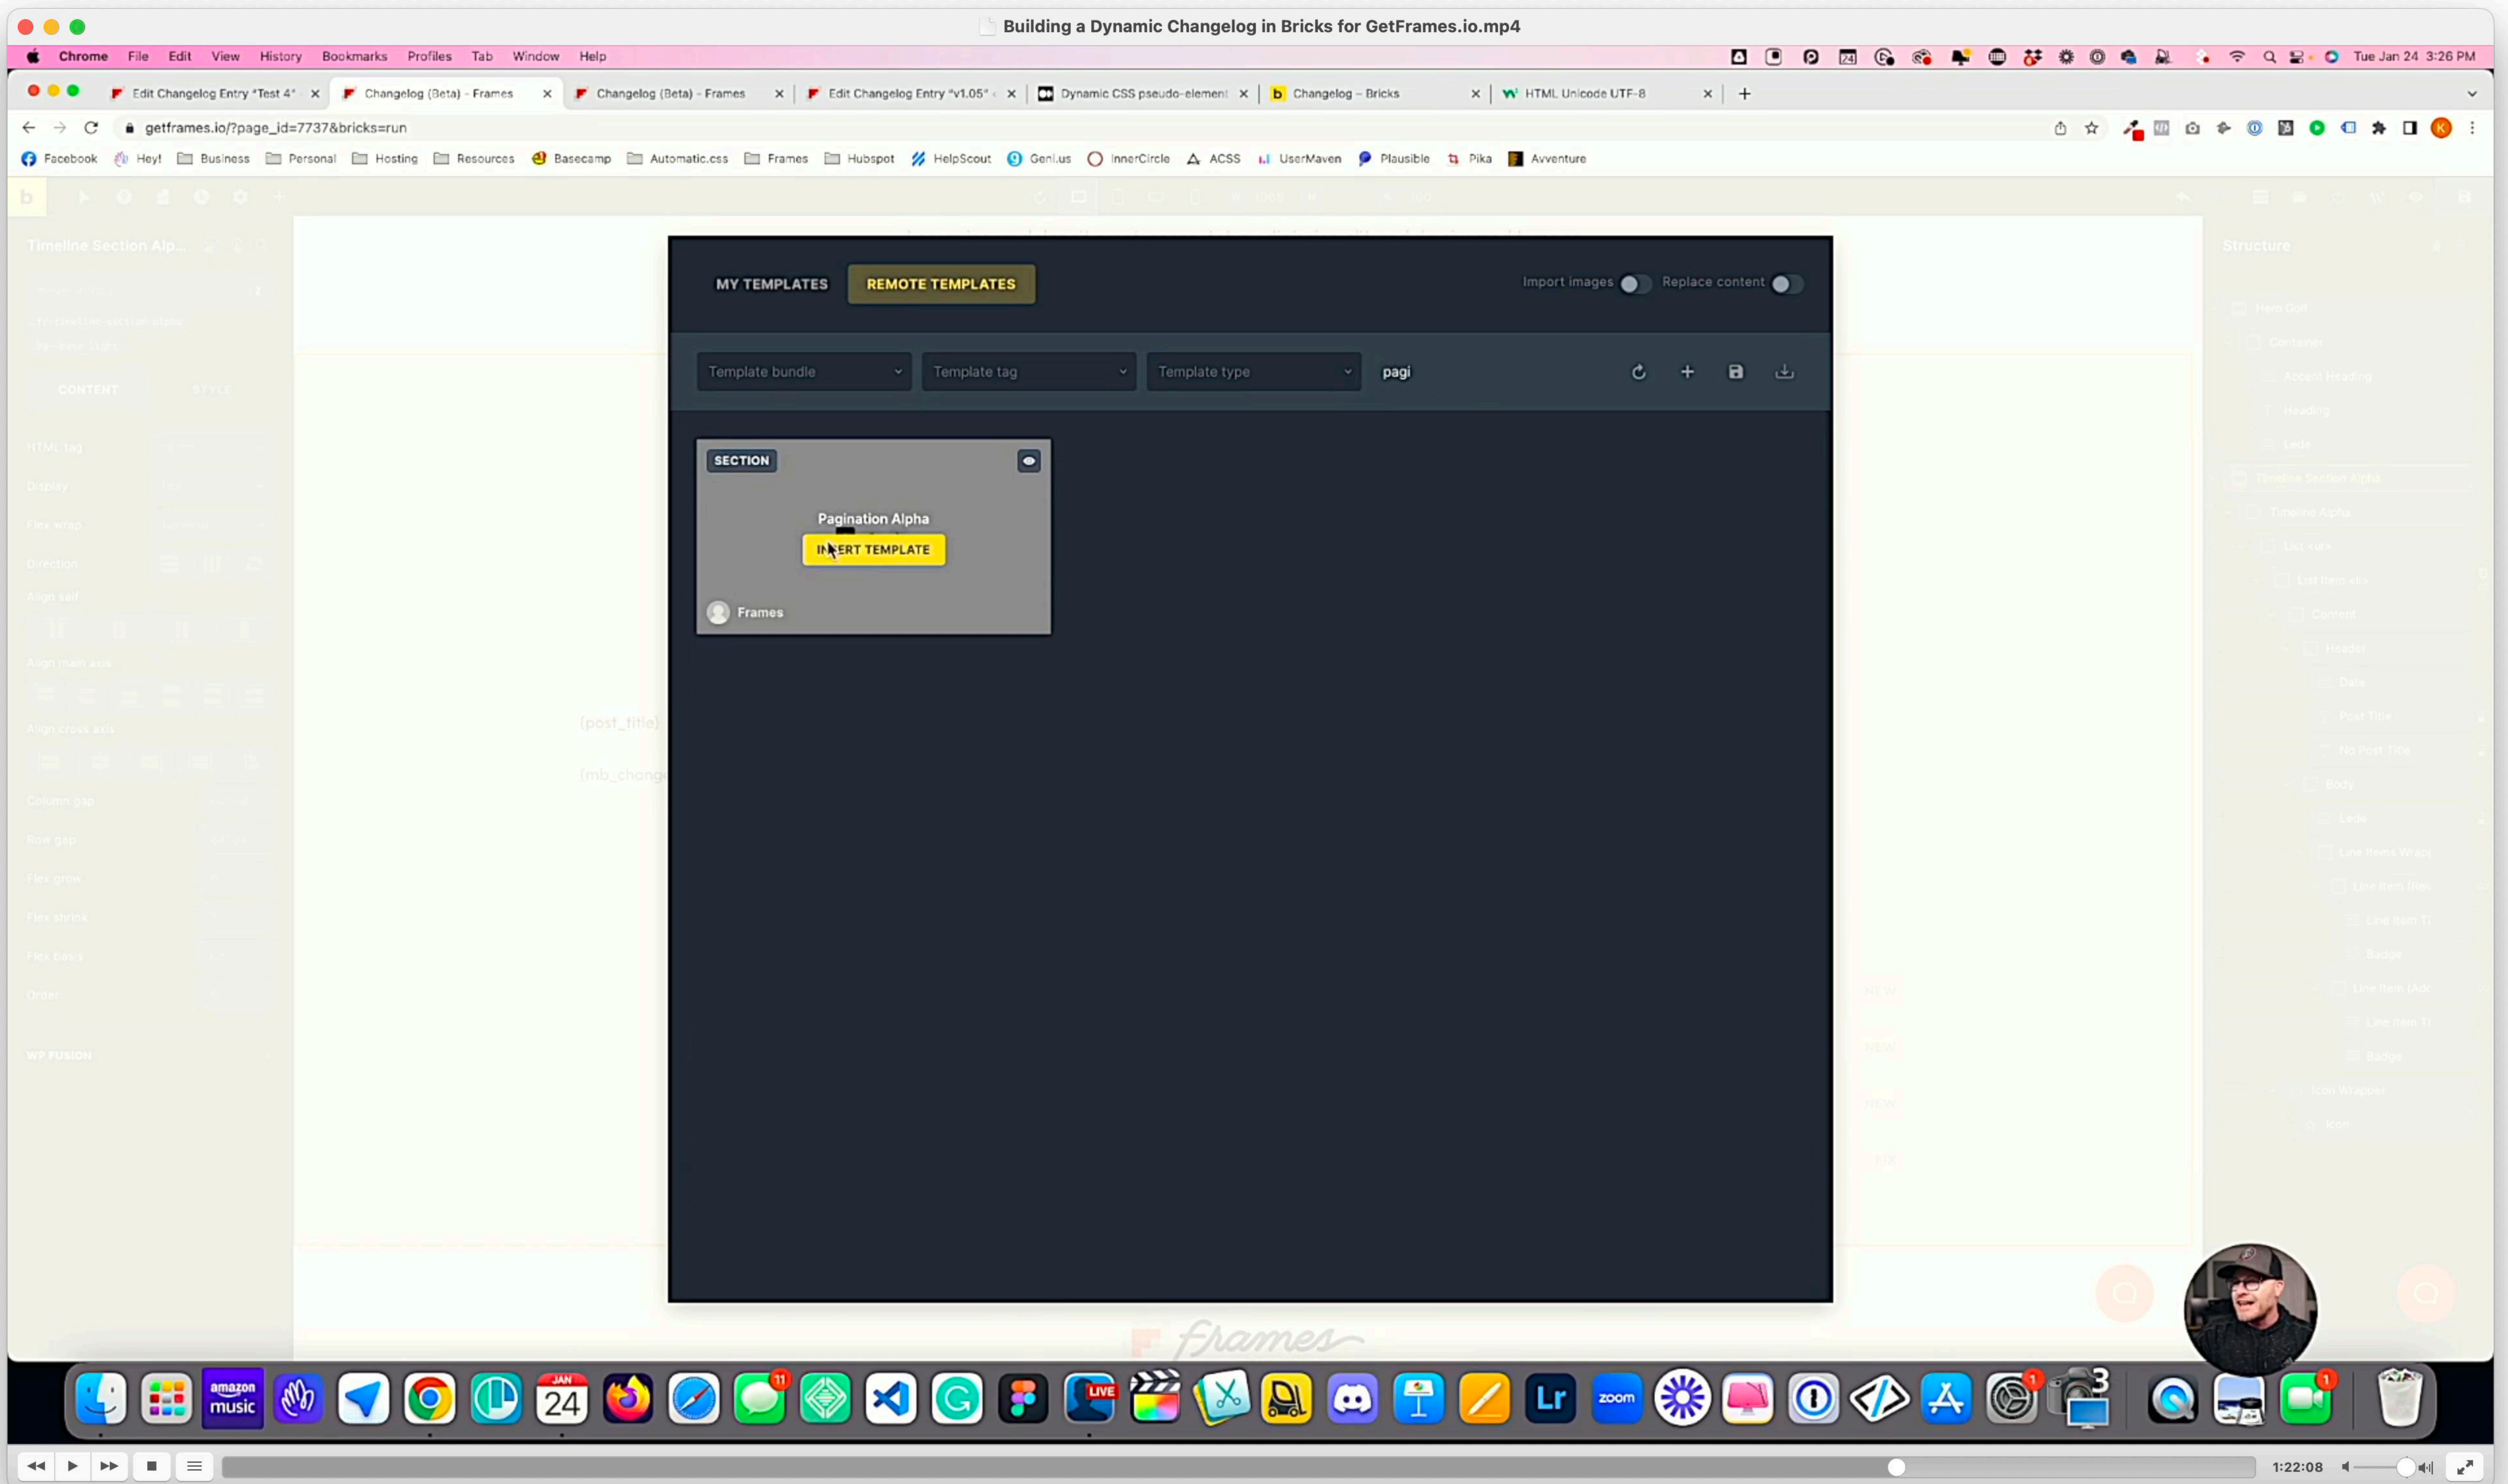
Building a Dynamic Changelog in Bricks for GetFrames.io.mp4

Chrome File Edit View History Bookmarks Profiles Tab Window Help

Tue Jan 24 3:26 PM

Edit Changelog Entry "Test 4" | Changelog (Beta) - Frames | Changelog (Beta) - Frames | Edit Changelog Entry "v1.05" | Dynamic CSS pseudo-element | Changelog – Bricks | HTML Unicode UTF-8

getframes.io/?page_id=7737&bricks=run

Facebook Hey! Business Personal Hosting Resources Basecamp Automatic.css Frames Hubspot HelpScout Geni.us InnerCircle ACSS UserMaven Plausible Pika Avventure

Timeline Section Alp...

CONTENT STYLE

Structure

MY TEMPLATES REMOTE TEMPLATES

Import images Replace content

Template bundle Template tag Template type pagi

SECTION

Pagination Alpha

INSERT TEMPLATE

Frames

{post_title}

{mb_chang

frames

1:22:08